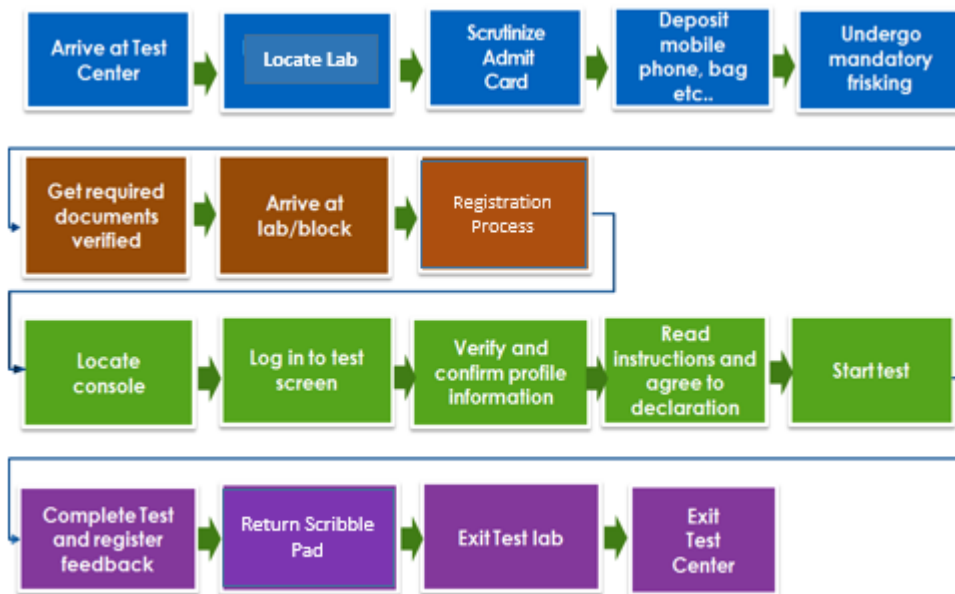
Arrive at Test Center

Locate Lab

Scrutinize Admit Card

Deposit mobile phone, bag etc..

Undergo mandatory frisking

Get required documents verified

Arrive at lab/block

Registration Process

Locate console

Log in to test screen

Verify and confirm profile information

Read instructions and agree to declaration

Start test

Complete Test and register feedback

Return Scribble Pad

Exit Test lab

Exit Test Center